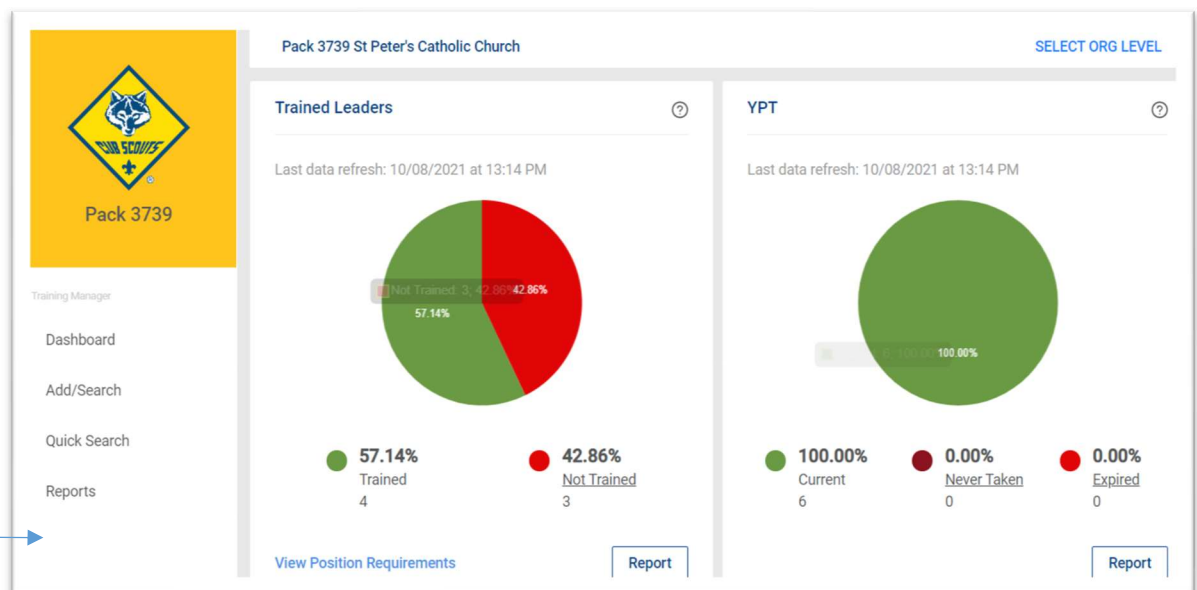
CUB SCOUTS

Pack 3739

Training Manager

Dashboard

Add/Search

Quick Search

Reports

Pack 3739 St Peter's Catholic Church

SELECT ORG LEVEL

Trained Leaders

Last data refresh: 10/08/2021 at 13:14 PM

Not Trained: 3; 42.86%

42.86%

57.14%

57.14%
Trained
4

42.86%
Not Trained
3

View Position Requirements

Report

YPT

Last data refresh: 10/08/2021 at 13:14 PM

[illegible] 6; 100.00%

100.00%

100.00%
Current
6

0.00%
Never Taken
0

0.00%
Expired
0

Report